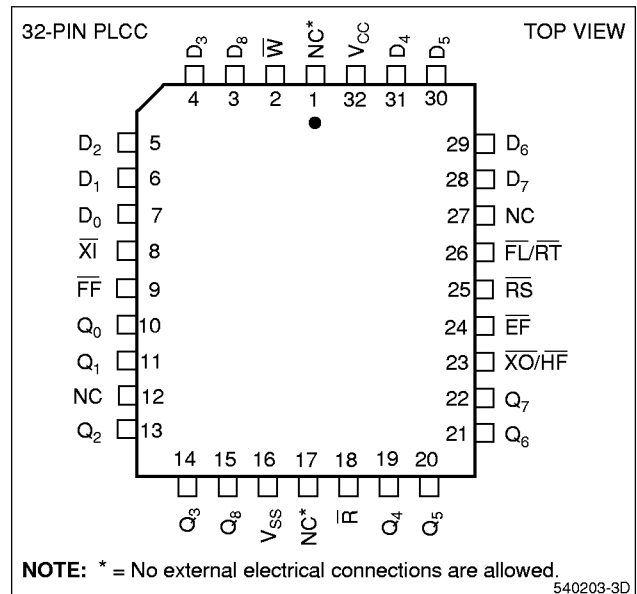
32-PIN PLCC

TOP VIEW

$D_3$ $D_8$ $\overline{W}$ NC* $V_{CC}$ $D_4$ $D_5$

4 3 2 1 32 31 30

$D_2$ 5
$D_1$ 6
$D_0$ 7
$\overline{XI}$ 8
$\overline{FF}$ 9
$Q_0$ 10
$Q_1$ 11
NC 12
$Q_2$ 13

29 $D_6$
28 $D_7$
27 NC
26 $\overline{FL}/\overline{RT}$
25 $\overline{RS}$
24 $\overline{EF}$
23 $\overline{XO}/\overline{HF}$
22 $Q_7$
21 $Q_6$

14 15 16 17 18 19 20

$Q_3$ $Q_8$ $V_{SS}$ NC* $\overline{R}$ $Q_4$ $Q_5$

**NOTE:** * = No external electrical connections are allowed.

540203-3D